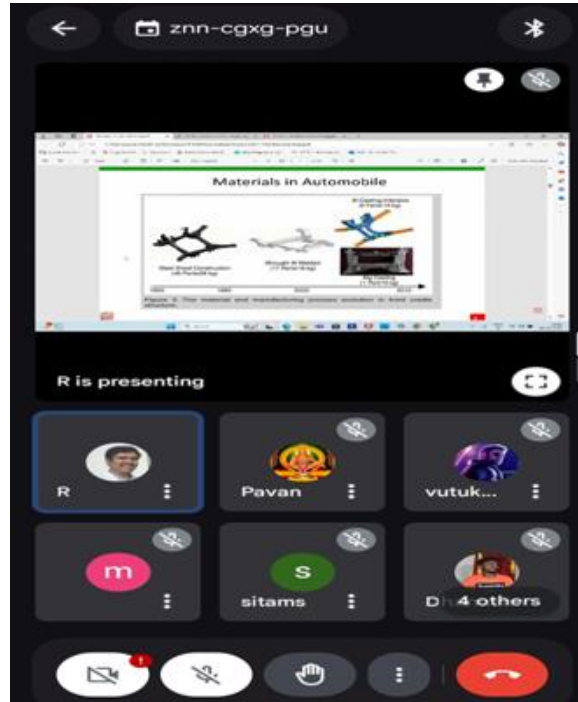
znn-cgxg-pgu

Materials in Automobile

Steel Sheet Construction (45 Parts/Kg)

Wrought Al Welded (17 Parts/Kg)

Al Casting Intensive (6 Parts/7Kg)

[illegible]

1990

2010

2020

Figure 2. The material and manufacturing process evolution in front cradle structure.

R is presenting

R

Pavan

vutuk...

m

S

sitams

4 others